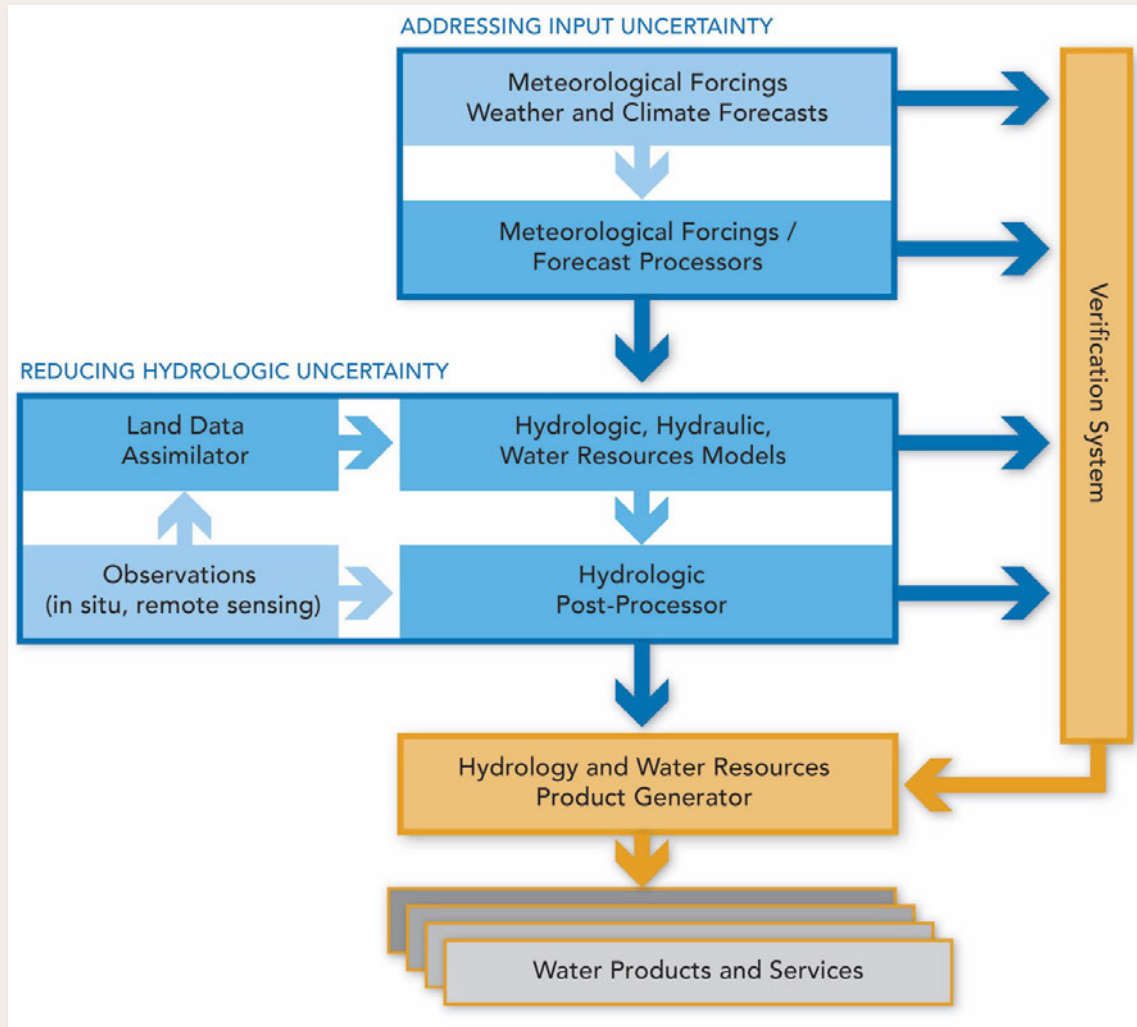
ADDRESSING INPUT UNCERTAINTY

Meteorological Forcings
Weather and Climate Forecasts

Meteorological Forcings /
Forecast Processors

Verification System

REDUCING HYDROLOGIC UNCERTAINTY

Land Data
Assimilator

Hydrologic, Hydraulic,
Water Resources Models

Observations
(in situ, remote sensing)

Hydrologic
Post-Processor

Hydrology and Water Resources
Product Generator

Water Products and Services